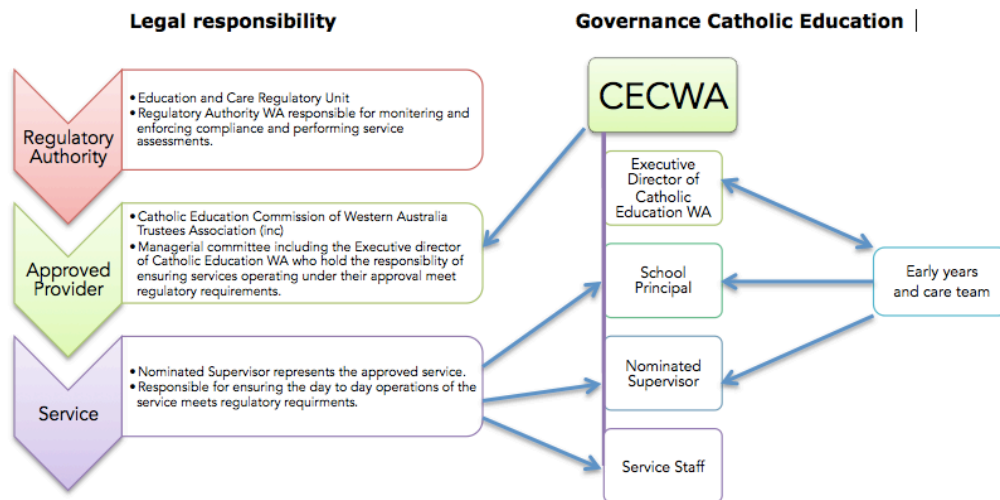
Legal responsibility

Governance Catholic Education

Regulatory Authority

• Education and Care Regulatory Unit
• Regulatory Authority WA responsible for monitering and enforcing compliance and performing service assessments.

Approved Provider

• Catholic Education Commission of Western Australia Trustees Association (inc)
• Managerial committee including the Executive director of Catholic Education WA who hold the responsibility of ensuring services operating under their approval meet regulatory requirements.

Service

• Nominated Supervisor represents the approved service.
• Responsible for ensuring the day to day operations of the service meets regulatory requirments.

CECWA

Executive Director of Catholic Education WA

School Principal

Nominated Supervisor

Service Staff

Early years and care team